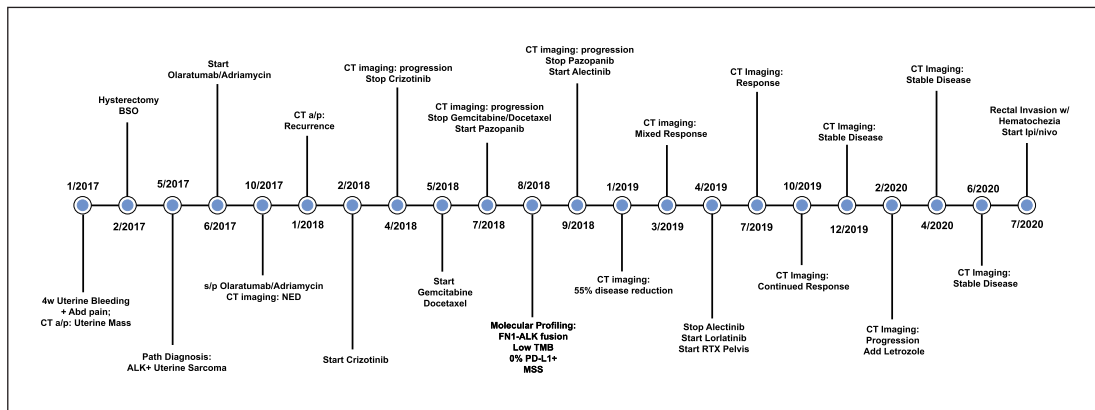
1/2017

4w Uterine Bleeding + Abd pain; CT a/p: Uterine Mass

Hysterectomy BSO

2/2017

5/2017

Path Diagnosis: ALK+ Uterine Sarcoma

Start Olaratumab/Adriamycin

6/2017

10/2017

s/p Olaratumab/Adriamycin CT imaging: NED

CT a/p: Recurrence

1/2018

2/2018

Start Crizotinib

CT imaging: progression Stop Crizotinib

4/2018

5/2018

Start Gemcitabine Docetaxel

CT imaging: progression Stop Gemcitabine/Docetaxel Start Pazopanib

7/2018

8/2018

Molecular Profiling: FN1-ALK fusion Low TMB 0% PD-L1+ MSS

CT imaging: progression Stop Pazopanib Start Alectinib

9/2018

1/2019

CT imaging: 55% disease reduction

CT imaging: Mixed Response

3/2019

4/2019

Stop Alectinib Start Lorlatinib Start RTX Pelvis

CT Imaging: Response

7/2019

10/2019

CT Imaging: Continued Response

CT Imaging: Stable Disease

12/2019

2/2020

CT Imaging: Progression Add Letrozole

CT Imaging: Stable Disease

4/2020

6/2020

CT Imaging: Stable Disease

Rectal Invasion w/ Hematochezia Start Ipi/nivo

7/2020